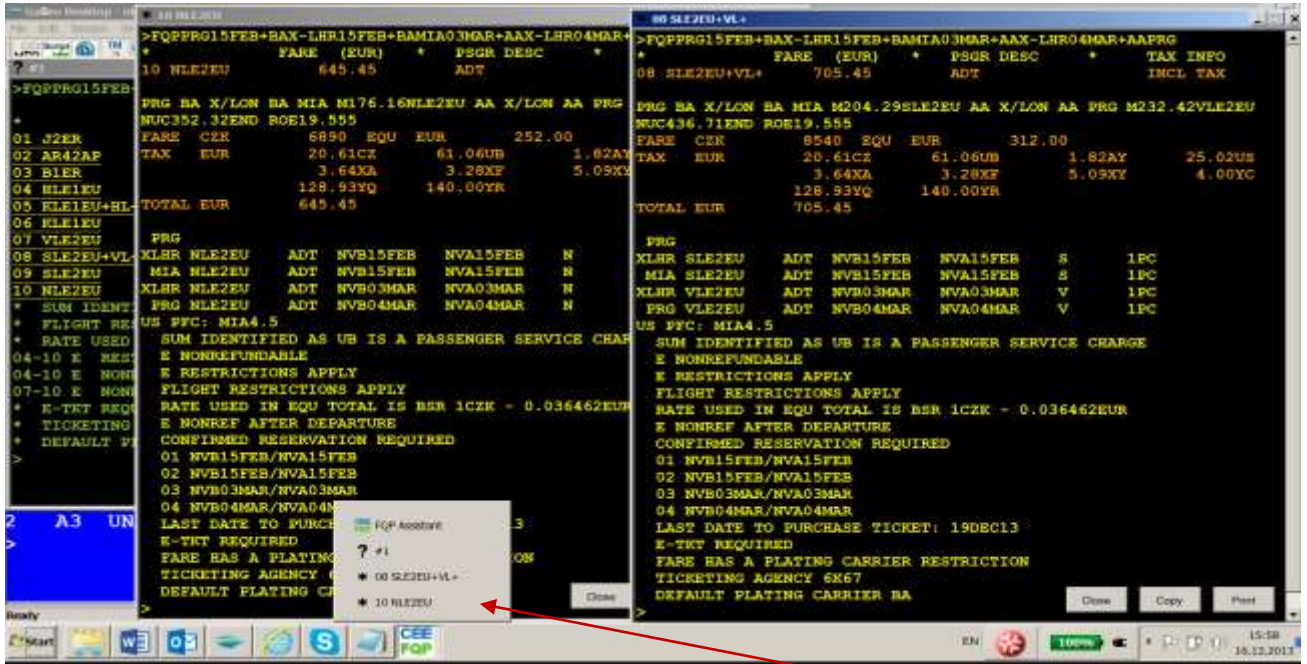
Galileo Desktop

? #1

>FQPPRG15FEB-

01 J2ER
02 AR42AP
03 B1ER
04 NLE1EU
05 KLE1EU+NL
06 KLE1EU
07 VLE2EU
08 SLE2EU+VL
09 SLE2EU
10 NLE2EU
* SUM IDENTI
* FLIGHT RE
* RATE USED
04-10 E REST
04-10 E NONR
07-10 E NONR
* E-TKT REQU
* TICKETING
* DEFAULT P
>

2 A3 UN
>

Ready

10 NLE2EU

>FQPPRG15FEB+BAX-LHR15FEB+BAMIA03MAR+AAX-LHR04MAR+
* FARE (EUR) * PSGR DESC *
10 NLE2EU 645.45 ADT

PRG BA X/LON BA MIA M176.16NLE2EU AA X/LON AA PRG
NUC352.32END ROE19.555
FARE CZK 6890 EQU EUR 252.00
TAX EUR 20.61CZ 61.06UB 1.82AY
3.64XA 3.28XF 5.09XY
128.93YQ 140.00YR
TOTAL EUR 645.45

PRG
XLHR NLE2EU ADT NVB15FEB NVA15FEB N
MIA NLE2EU ADT NVB15FEB NVA15FEB N
XLHR NLE2EU ADT NVB03MAR NVA03MAR N
PRG NLE2EU ADT NVB04MAR NVA04MAR N
US PFC: MIA4.5
SUM IDENTIFIED AS UB IS A PASSENGER SERVICE CHAR
E NONREFUNDABLE
E RESTRICTIONS APPLY
FLIGHT RESTRICTIONS APPLY
RATE USED IN EQU TOTAL IS BSR 1CZK - 0.036462EUR
E NONREF AFTER DEPARTURE
CONFIRMED RESERVATION REQUIRED
01 NVB15FEB/NVA15FEB
02 NVB15FEB/NVA15FEB
03 NVB03MAR/NVA03MAR
04 NVB04MAR/NVA04M
LAST DATE TO PURCH 13
E-TKT REQUIRED
FARE HAS A PLATING ON
TICKETING AGENCY 6
DEFAULT PLATING CA
>

Close

FQP Assistant
? #1
08 SLE2EU+VL+
10 NLE2EU

08 SLE2EU+VL+

>FQPPRG15FEB+BAX-LHR15FEB+BAMIA03MAR+AAX-LHR04MAR+AAPRG
* FARE (EUR) * PSGR DESC * TAX INFO
08 SLE2EU+VL+ 705.45 ADT INCL TAX

PRG BA X/LON BA MIA M204.29SLE2EU AA X/LON AA PRG M232.42VLE2EU
NUC436.71END ROE19.555
FARE CZK 8540 EQU EUR 312.00
TAX EUR 20.61CZ 61.06UB 1.82AY 25.02US
3.64XA 3.28XF 5.09XY 4.00YC
128.93YQ 140.00YR
TOTAL EUR 705.45

PRG
XLHR SLE2EU ADT NVB15FEB NVA15FEB S 1PC
MIA SLE2EU ADT NVB15FEB NVA15FEB S 1PC
XLHR VLE2EU ADT NVB03MAR NVA03MAR V 1PC
PRG VLE2EU ADT NVB04MAR NVA04MAR V 1PC
US PFC: MIA4.5
SUM IDENTIFIED AS UB IS A PASSENGER SERVICE CHARGE
E NONREFUNDABLE
E RESTRICTIONS APPLY
FLIGHT RESTRICTIONS APPLY
RATE USED IN EQU TOTAL IS BSR 1CZK - 0.036462EUR
E NONREF AFTER DEPARTURE
CONFIRMED RESERVATION REQUIRED
01 NVB15FEB/NVA15FEB
02 NVB15FEB/NVA15FEB
03 NVB03MAR/NVA03MAR
04 NVB04MAR/NVA04MAR
LAST DATE TO PURCHASE TICKET: 19DEC13
E-TKT REQUIRED
FARE HAS A PLATING CARRIER RESTRICTION
TICKETING AGENCY 6K67
DEFAULT PLATING CARRIER BA
>

Close Copy Print

Start CEE FQP EN 100% 15:58 16.12.2013